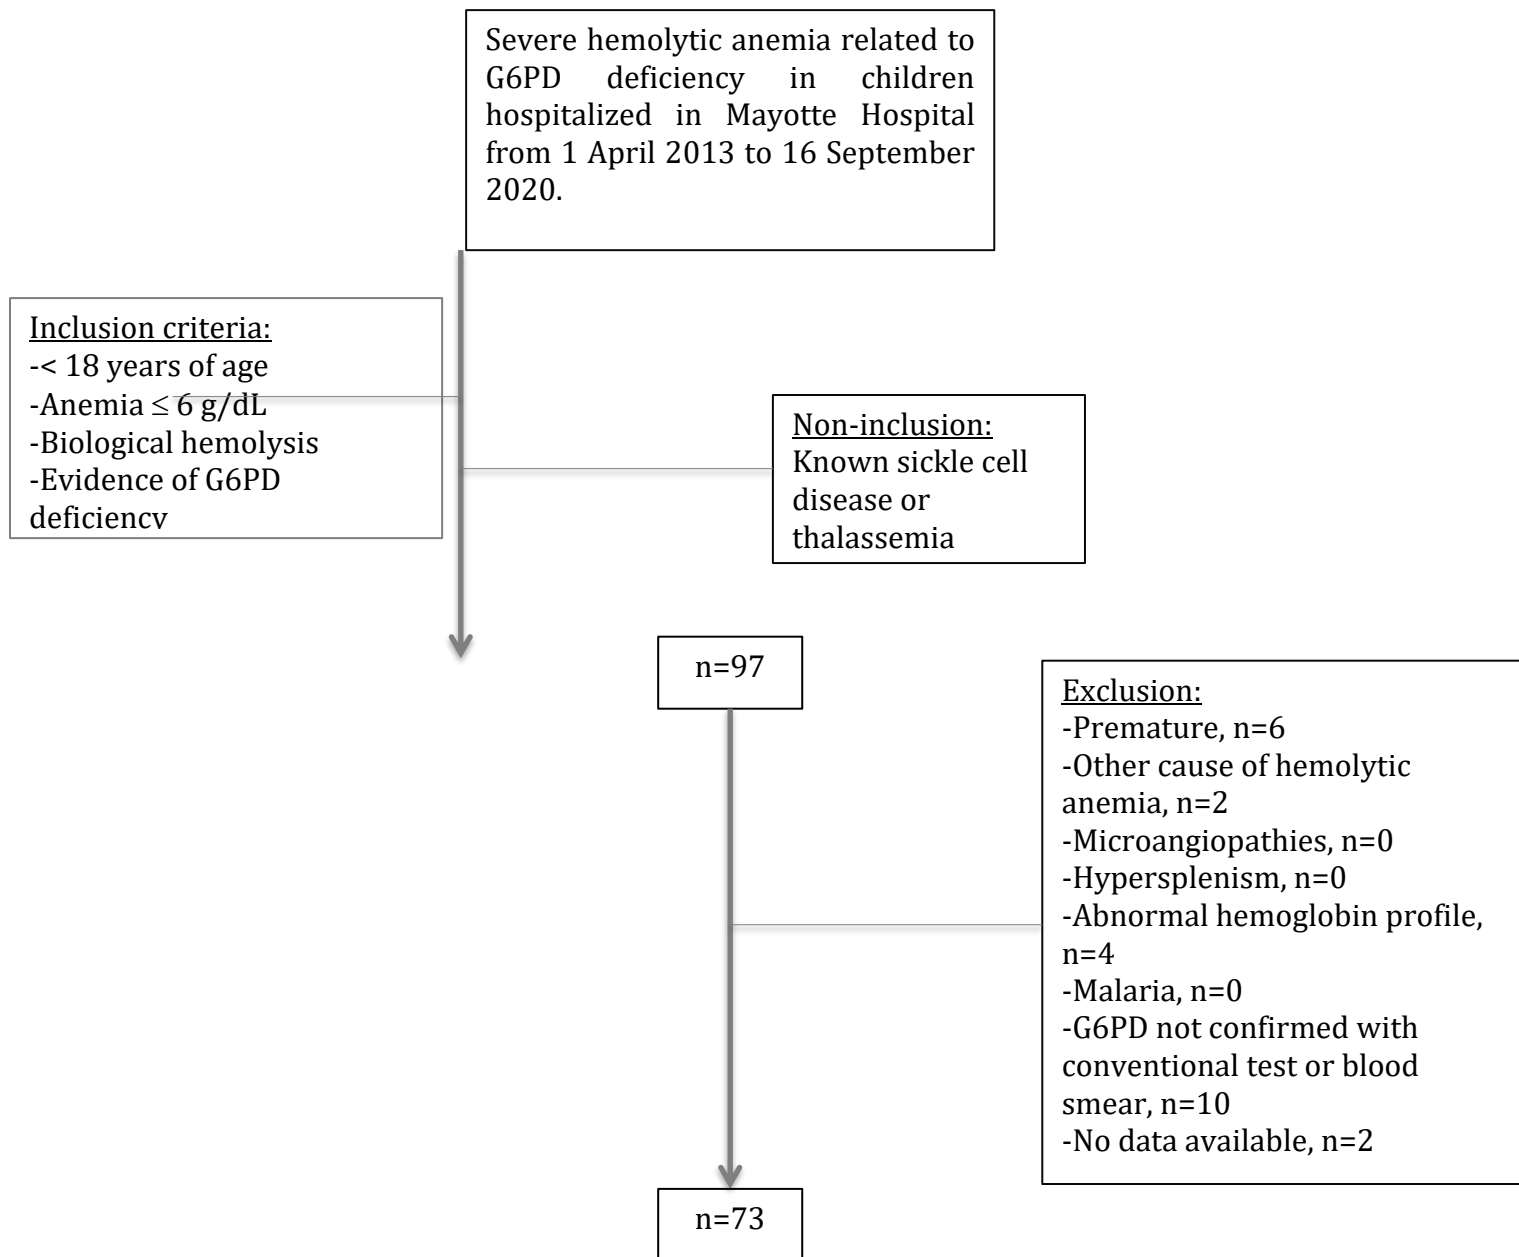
Severe hemolytic anemia related to G6PD deficiency in children hospitalized in Mayotte Hospital from 1 April 2013 to 16 September 2020.

Inclusion criteria:
-< 18 years of age
-Anemia $\leq$ 6 g/dL
-Biological hemolysis
-Evidence of G6PD deficiencv

Non-inclusion:
Known sickle cell disease or thalassemia

n=97

Exclusion:
-Premature, n=6
-Other cause of hemolytic anemia, n=2
-Microangiopathies, n=0
-Hypersplenism, n=0
-Abnormal hemoglobin profile, n=4
-Malaria, n=0
-G6PD not confirmed with conventional test or blood smear, n=10
-No data available, n=2

n=73